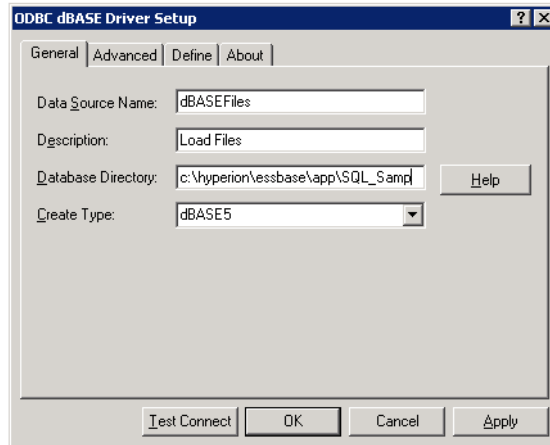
ODBC dBASE Driver Setup

?

X

General | Advanced | Define | About

Data Source Name: dBASEFiles

Description: Load Files

Database Directory: c:\hyperion\essbase\app\SQL_Samp

Help

Create Type: dBASE5

Test Connect

OK

Cancel

Apply